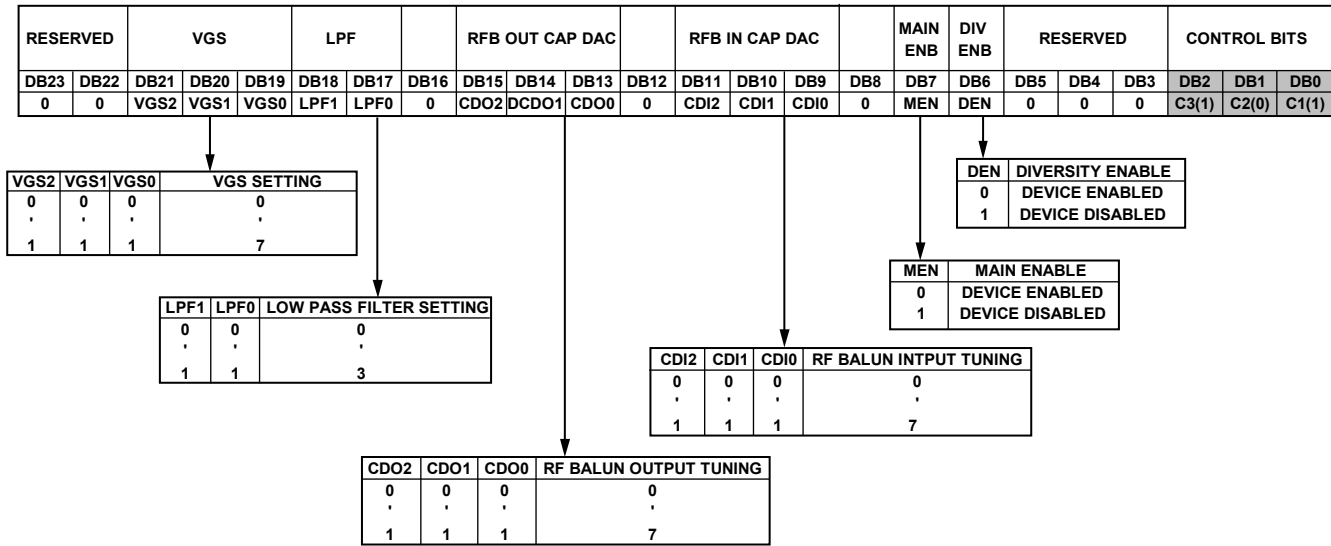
| RESERVED | | VGS | | | LPF | | | RFB OUT CAP DAC | | | | RFB IN CAP DAC | | | | MAIN ENB | DIV ENB | RESERVED | | | CONTROL BITS | | |
|---|---|---|---|---|---|---|---|---|---|---|---|---|---|---|---|---|---|---|---|---|---|---|---|
| DB23 | DB22 | DB21 | DB20 | DB19 | DB18 | DB17 | DB16 | DB15 | DB14 | DB13 | DB12 | DB11 | DB10 | DB9 | DB8 | DB7 | DB6 | DB5 | DB4 | DB3 | DB2 | DB1 | DB0 |
| 0 | 0 | VGS2 | VGS1 | VGS0 | LPF1 | LPF0 | 0 | CDO2 | DCDO1 | CDO0 | 0 | CDI2 | CDI1 | CDI0 | 0 | MEN | DEN | 0 | 0 | 0 | C3(1) | C2(0) | C1(1) |

| DEN | DIVERSITY ENABLE |
|---|---|
| 0 | DEVICE ENABLED |
| 1 | DEVICE DISABLED |

| VGS2 | VGS1 | VGS0 | VGS SETTING |
|---|---|---|---|
| 0 | 0 | 0 | 0 |
| ' | ' | ' | ' |
| 1 | 1 | 1 | 7 |

| MEN | MAIN ENABLE |
|---|---|
| 0 | DEVICE ENABLED |
| 1 | DEVICE DISABLED |

| LPF1 | LPF0 | LOW PASS FILTER SETTING |
|---|---|---|
| 0 | 0 | 0 |
| ' | ' | ' |
| 1 | 1 | 3 |

| CDI2 | CDI1 | CDI0 | RF BALUN INTPUT TUNING |
|---|---|---|---|
| 0 | 0 | 0 | 0 |
| ' | ' | ' | ' |
| 1 | 1 | 1 | 7 |

| CDO2 | CDO1 | CDO0 | RF BALUN OUTPUT TUNING |
|---|---|---|---|
| 0 | 0 | 0 | 0 |
| ' | ' | ' | ' |
| 1 | 1 | 1 | 7 |